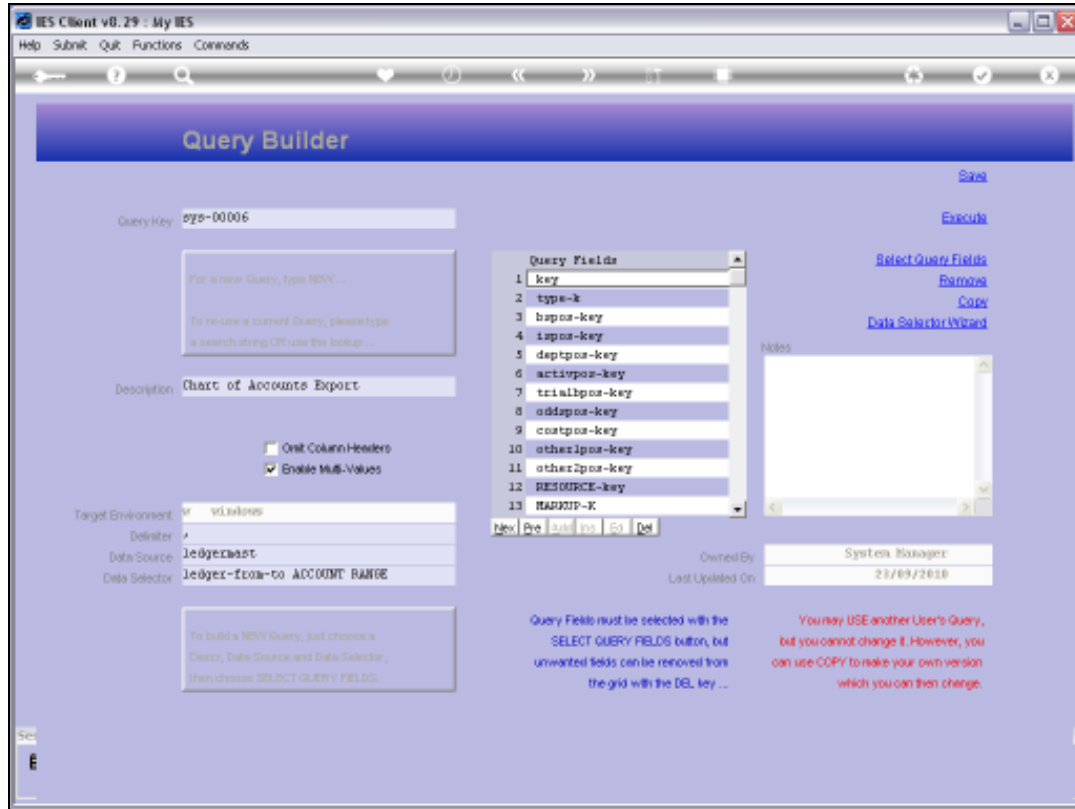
IES Client v8.29 : My IES

Help Submit Quit Functions Commands

Query Builder

Save

Query Key sys-00006

Execute

For a new Query, type NEW ...

To re-use a current Query, please type a search string OR use the lookup ...

| | Query Fields |
|---|---|
| 1 | key |
| 2 | type-k |
| 3 | bspos-key |
| 4 | ispos-key |
| 5 | deptpos-key |
| 6 | activpos-key |
| 7 | trialbpos-key |
| 8 | oddspos-key |
| 9 | costpos-key |
| 10 | other1pos-key |
| 11 | other2pos-key |
| 12 | RESOURCE-key |
| 13 | MARKUP-K |

Select Query Fields

Remove

Copy

Data Selector Wizard

Notes

Description Chart of Accounts Export

Omit Column Headers

Enable Multi-Values

Nex Pre Add Ins Ed Del

Target Environment w windows

Delimiter ,

Data Source ledgermast

Data Selector ledger-from-to ACCOUNT RANGE

Owned By System Manager

Last Updated On 23/09/2010

To build a NEW Query, just choose a Descr, Data Source and Data Selector, then choose SELECT QUERY FIELDS.

Query Fields must be selected with the SELECT QUERY FIELDS button, but unwanted fields can be removed from the grid with the DEL key ...

You may USE another User's Query, but you cannot change it. However, you can use COPY to make your own version which you can then change.

Sel

E